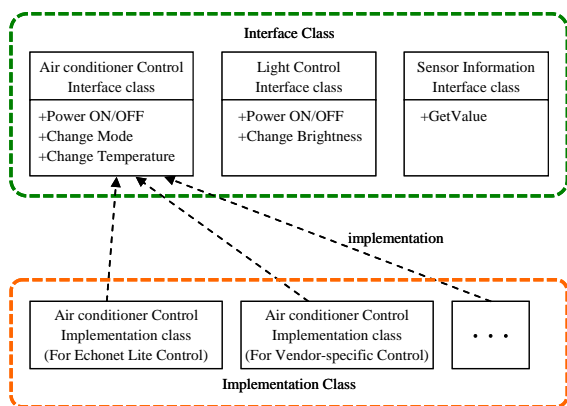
Interface Class

Air conditioner Control Interface class

+Power ON/OFF
+Change Mode
+Change Temperature

Light Control Interface class

+Power ON/OFF
+Change Brightness

Sensor Information Interface class

+GetValue

implementation

Air conditioner Control Implementation class (For Echonet Lite Control)

Air conditioner Control Implementation class (For Vendor-specific Control)

. . .

Implementation Class